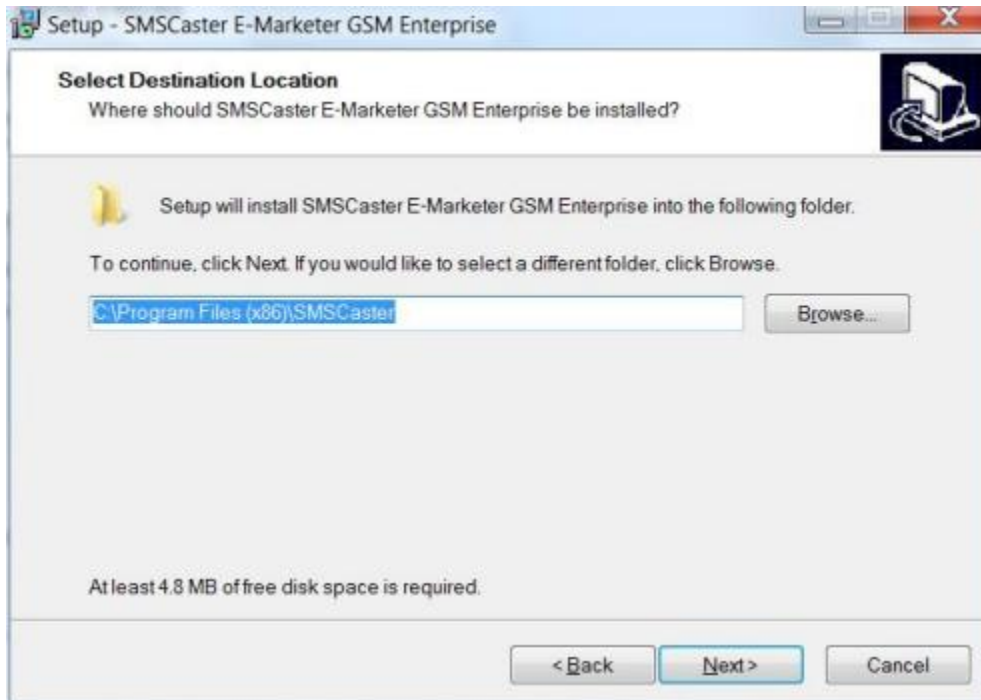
Setup - SMSCaster E-Marketer GSM Enterprise

Select Destination Location
Where should SMSCaster E-Marketer GSM Enterprise be installed?

Setup will install SMSCaster E-Marketer GSM Enterprise into the following folder.

To continue, click Next. If you would like to select a different folder, click Browse.

C:\Program Files (x86)\SMSCaster

Browse...

At least 4.8 MB of free disk space is required.

< Back

Next >

Cancel